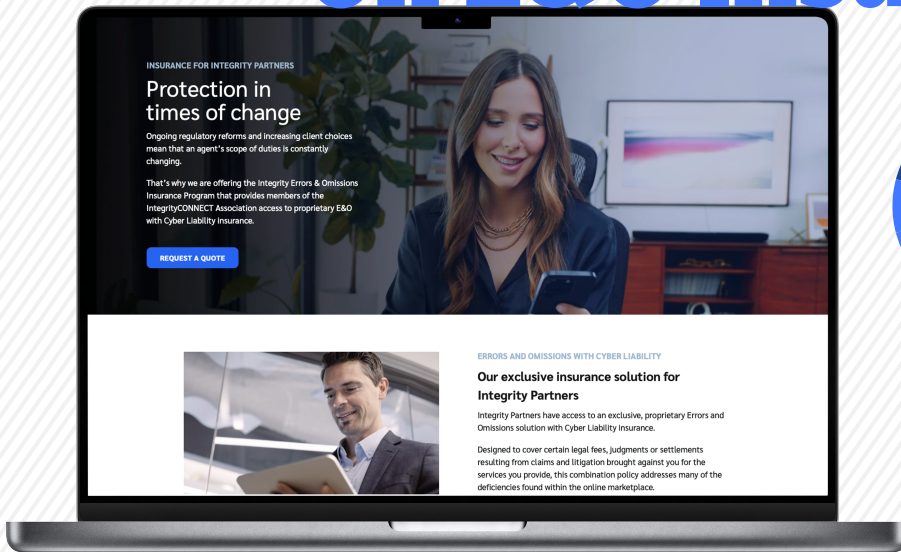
INSURANCE FOR INTEGRITY PARTNERS

Protection in times of change

Ongoing regulatory reforms and increasing client choices mean that an agent's scope of duties is constantly changing.

That's why we are offering the Integrity Errors & Omissions Insurance Program that provides members of the IntegrityCONNECT Association access to proprietary E&O with Cyber Liability insurance.

REQUEST A QUOTE

ERRORS AND OMISSIONS WITH CYBER LIABILITY

Our exclusive insurance solution for Integrity Partners

Integrity Partners have access to an exclusive, proprietary Errors and Omissions solution with Cyber Liability insurance.

Designed to cover certain legal fees, judgments or settlements resulting from claims and litigation brought against you for the services you provide, this combination policy addresses many of the deficiencies found within the online marketplace.